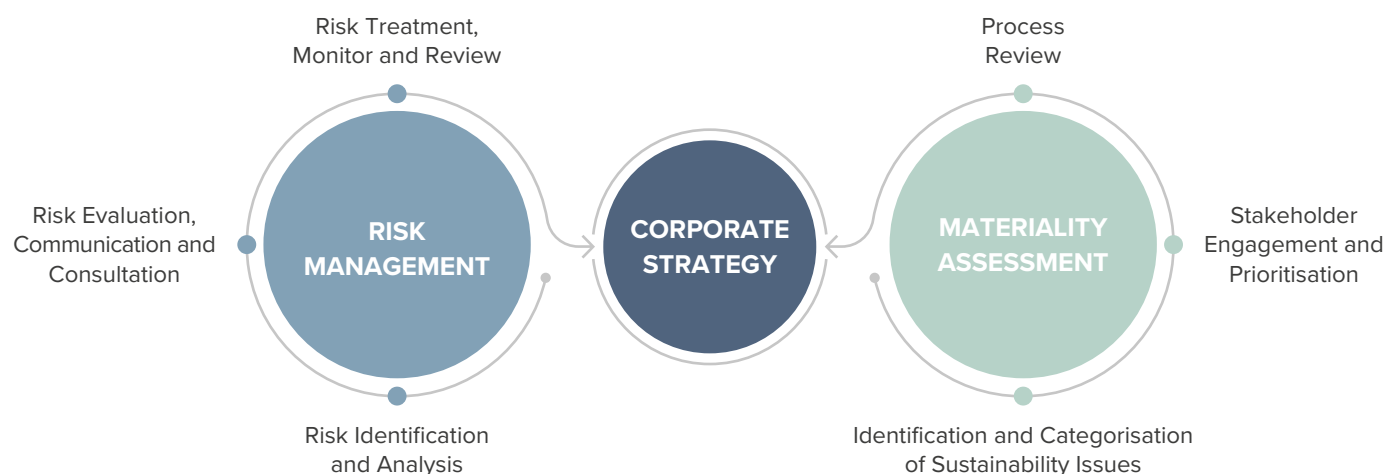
Risk Treatment, Monitor and Review

Process Review

Risk Evaluation, Communication and Consultation

RISK MANAGEMENT

CORPORATE STRATEGY

MATERIALITY ASSESSMENT

Stakeholder Engagement and Prioritisation

Risk Identification and Analysis

Identification and Categorisation of Sustainability Issues